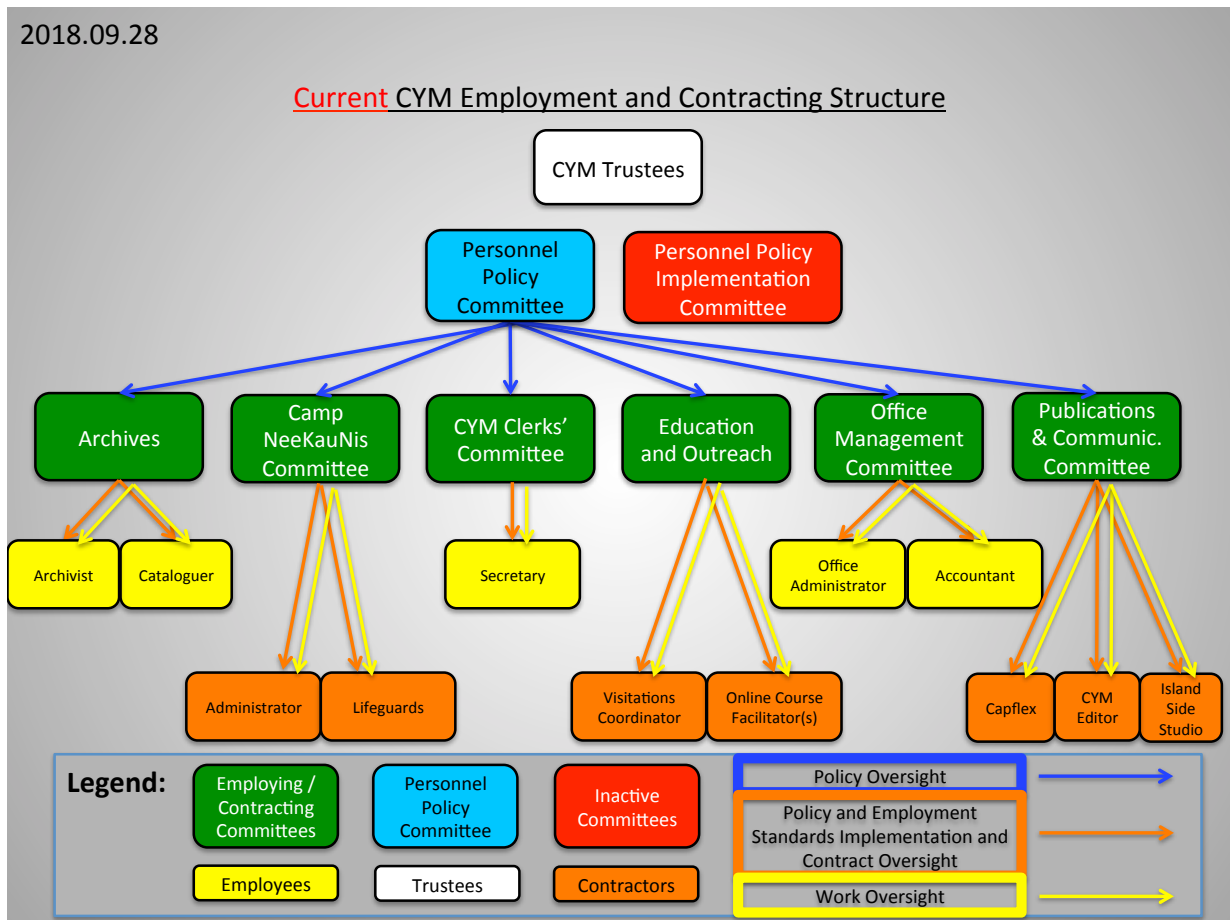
2018.09.28

Current CYM Employment and Contracting Structure

CYM Trustees

Personnel Policy Committee

Personnel Policy Implementation Committee

Archives

Camp NeeKauNis Committee

CYM Clerks' Committee

Education and Outreach

Office Management Committee

Publications & Communic. Committee

Archivist

Cataloguer

Secretary

Office Administrator

Accountant

Administrator

Lifeguards

Visitations Coordinator

Online Course Facilitator(s)

Capflex

CYM Editor

Island Side Studio

Legend:

Employing / Contracting Committees

Personnel Policy Committee

Inactive Committees

Policy Oversight

Policy and Employment Standards Implementation and Contract Oversight

Employees

Trustees

Contractors

Work Oversight